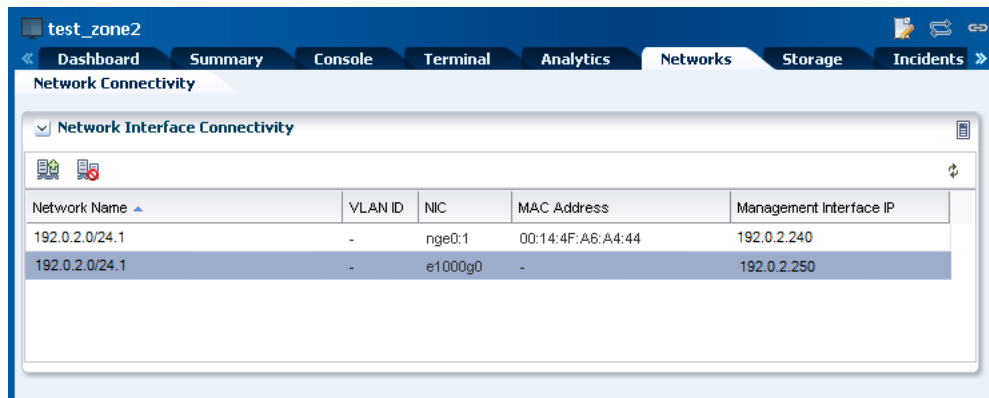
test_zone2

« Dashboard | Summary | Console | Terminal | Analytics | Networks | Storage | Incidents »

Network Connectivity

Network Interface Connectivity

| Network Name ▲ | VLAN ID | NIC | MAC Address | Management Interface IP |
|---|---|---|---|---|
| 192.0.2.0/24.1 | - | nge0:1 | 00:14:4F:A6:A4:44 | 192.0.2.240 |
| 192.0.2.0/24.1 | - | e1000g0 | - | 192.0.2.250 |